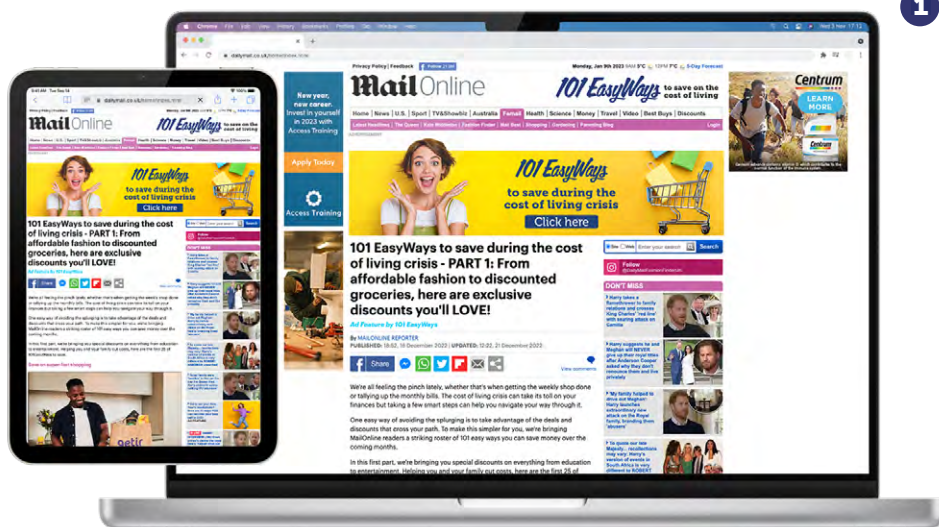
1

Chrome File Edit View History Bookmarks Profiles Tab Window Help

dailymail.co.uk/femail/index.html

Privacy Policy | Feedback

Monday, Jan 9th 2023

5-Day Forecast

Mail Online

101 EasyWays to save on the cost of living

Home | News | U.S. | Sport | TV&Showbiz | Australia | Femail | Health | Science | Money | Travel | Video | Best Buys | Discounts

Login

New year, new career. Invest in yourself in 2023 with Access Training

Apply Today

Access Training

Centrum

LEARN MORE

101 EasyWays

to save during the cost of living crisis

Click here

101 EasyWays to save during the cost of living crisis - PART 1: From affordable fashion to discounted groceries, here are exclusive discounts you'll LOVE!

Ad Feature by 101 EasyWays

By MAILONLINE REPORTER

PUBLISHED: 18:52, 16 December 2022 | UPDATED: 12:02, 21 December 2022

Share

View comments

We're all feeling the pinch lately, whether that's when getting the weekly shop done or tallying up the monthly bills. The cost of living crisis can take its toll on your finances but taking a few smart steps can help you navigate your way through it.

One easy way of avoiding the splurging is to take advantage of the deals and discounts that cross your path. To make this simpler for you, we're bringing MailOnline readers a striking roster of 101 easy ways you can save money over the coming months.

In this first part, we're bringing you special discounts on everything from education to entertainment. Helping you and your family cut costs, here are the first 25 of

Site Web Enter your search Search

Follow

DON'T MISS

getir

Save on super-fast shopping